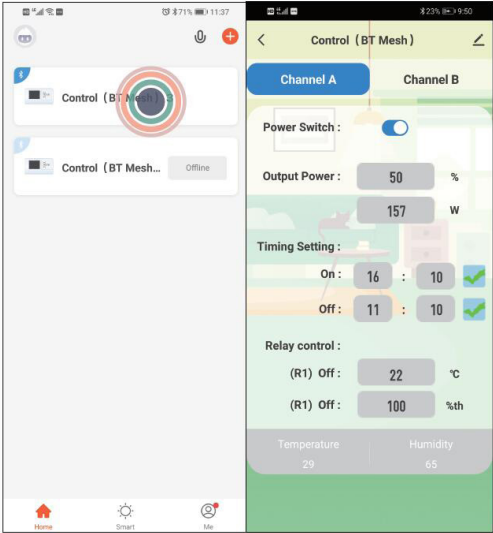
71% 11:37

Control（BT Mesh）

Control（BT Mesh...

Offline

Home

Smart

Me

23% 9:50

Control（BT Mesh）

Channel A

Channel B

Power Switch :

Output Power :

50

%

157

W

Timing Setting :

On :

16

:

10

Off :

11

:

10

Relay control :

(R1) Off :

22

℃

(R1) Off :

100

%th

Temperature

29

Humidity

65